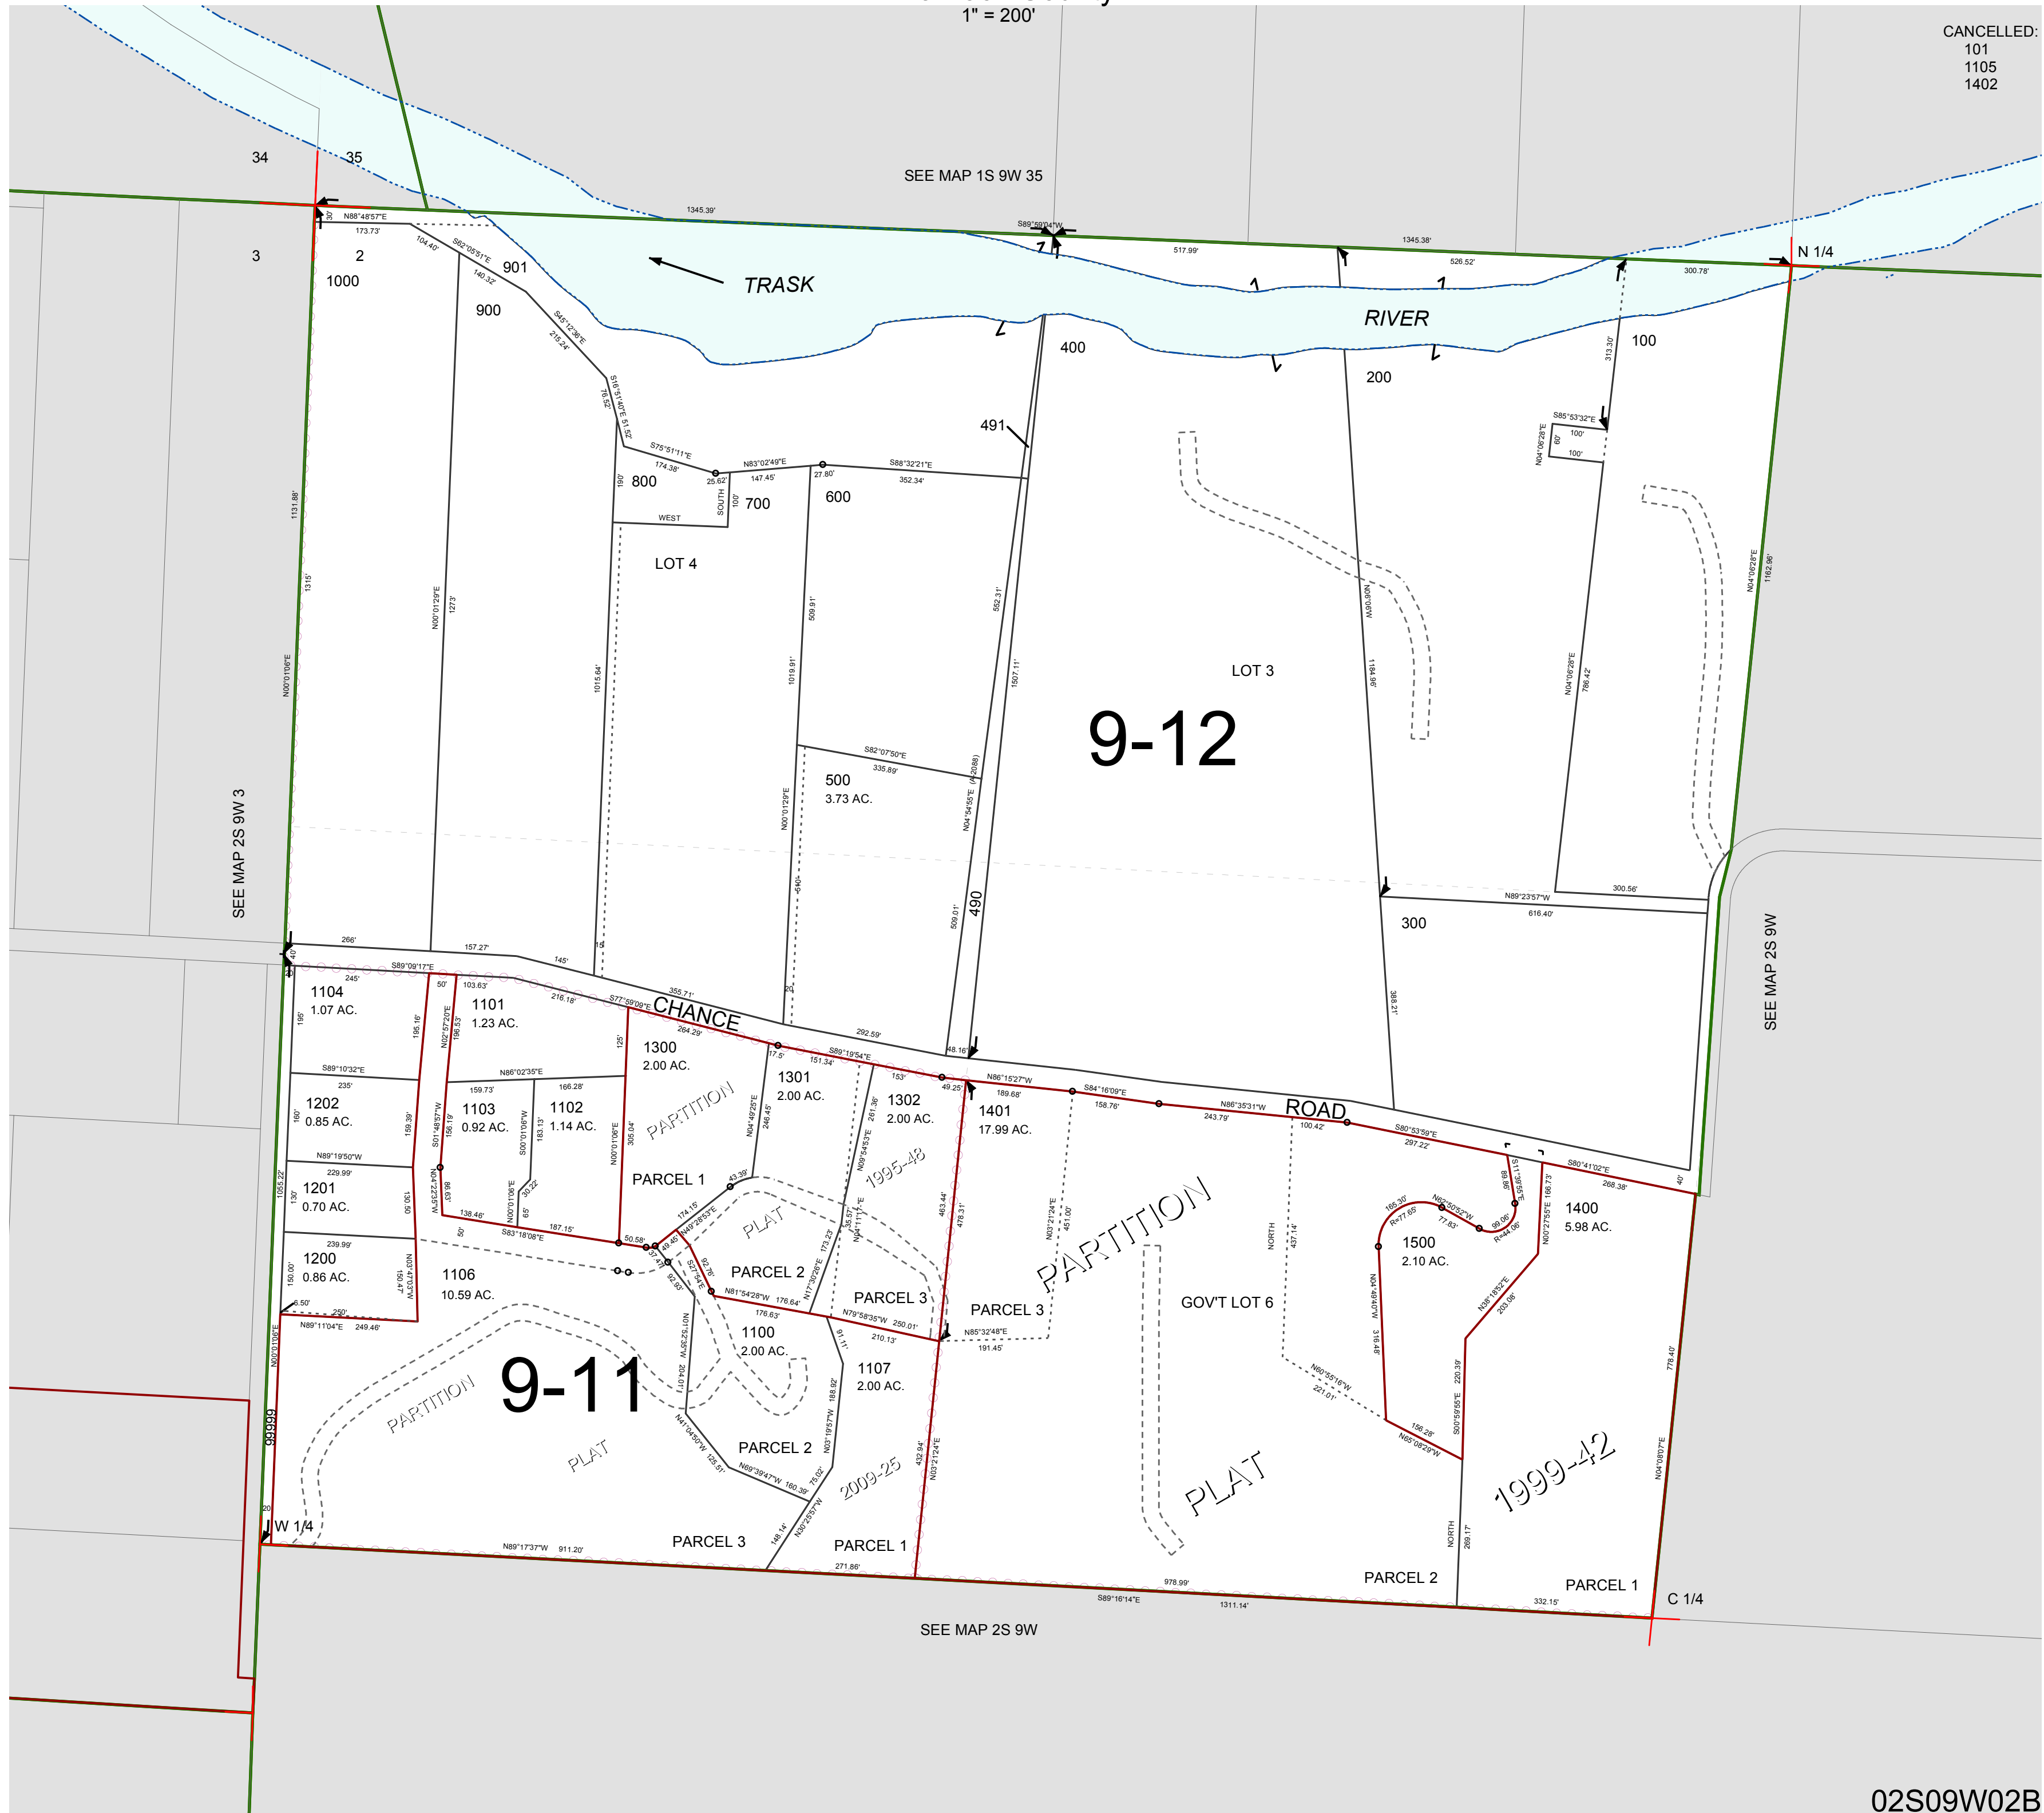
1" = 200'

CANCELLED:
101
1105
1402

34 35

SEE MAP 1S 9W 35

3 2 1000

901 900

TRASK RIVER

N 1/4

400 100 200

491

800 700 600

LOT 4

LOT 3

9-12

500
3.73 AC.

490

300

SEE MAP 2S 9W 3

SEE MAP 2S 9W

CHANCE ROAD

1104
1.07 AC.

1101
1.23 AC.

1300
2.00 AC.

1301
2.00 AC.

1302
2.00 AC.

1401
17.99 AC.

1202
0.85 AC.

1103
0.92 AC.

1102
1.14 AC.

PARTITION

1995-48

PARCEL 1

1201
0.70 AC.

PLAT

1200
0.86 AC.

1106
10.59 AC.

PARCEL 2

PARCEL 3

PARCEL 3

PARTITION

GOV'T LOT 6

1500
2.10 AC.

1400
5.98 AC.

1100
2.00 AC.

1107
2.00 AC.

9-11

PARTITION

PLAT

PARCEL 2

2009-25

PLAT

1999-42

99999

W 1/4

PARCEL 3

PARCEL 1

PARCEL 2

PARCEL 1

C 1/4

SEE MAP 2S 9W

02S09W02B